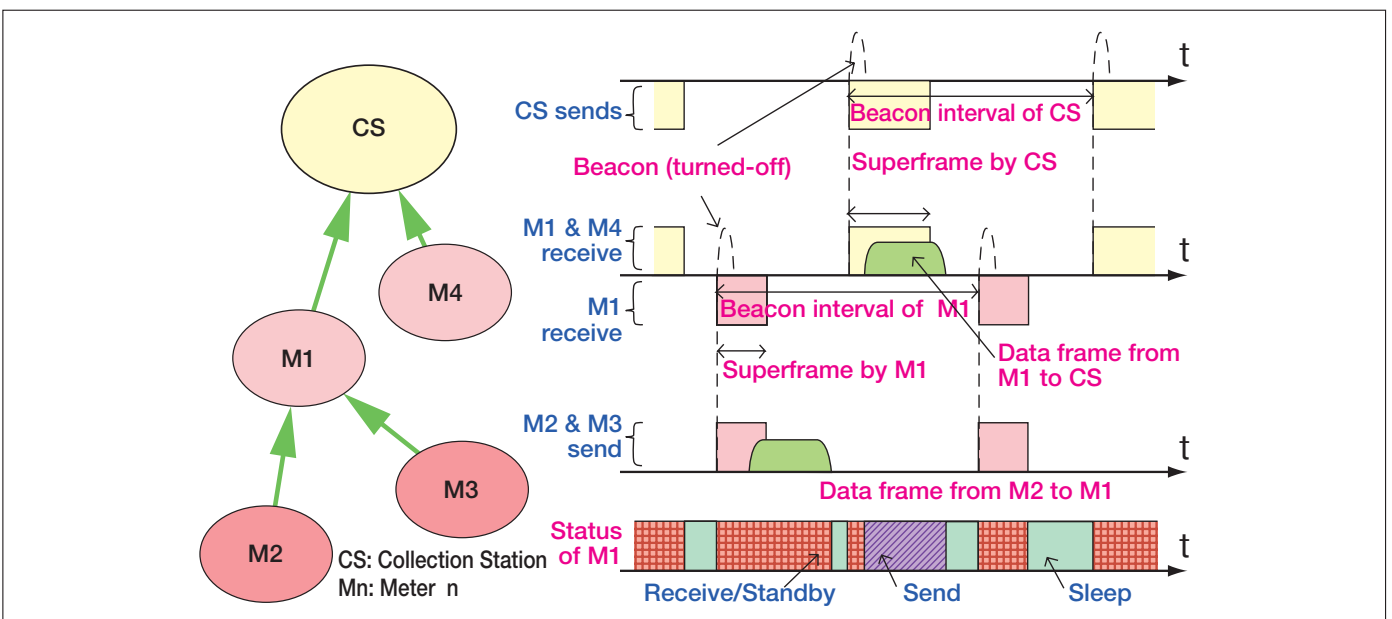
CS

M4

M1

M3

M2

CS: Collection Station
Mn: Meter n

t

CS sends

Beacon interval of CS

Beacon (turned-off)

Superframe by CS

M1 & M4 receive

t

M1 receive

Beacon interval of M1

Data frame from M1 to CS

Superframe by M1

M2 & M3 send

t

Data frame from M2 to M1

Status of M1

t

Receive/Standby

Send

Sleep